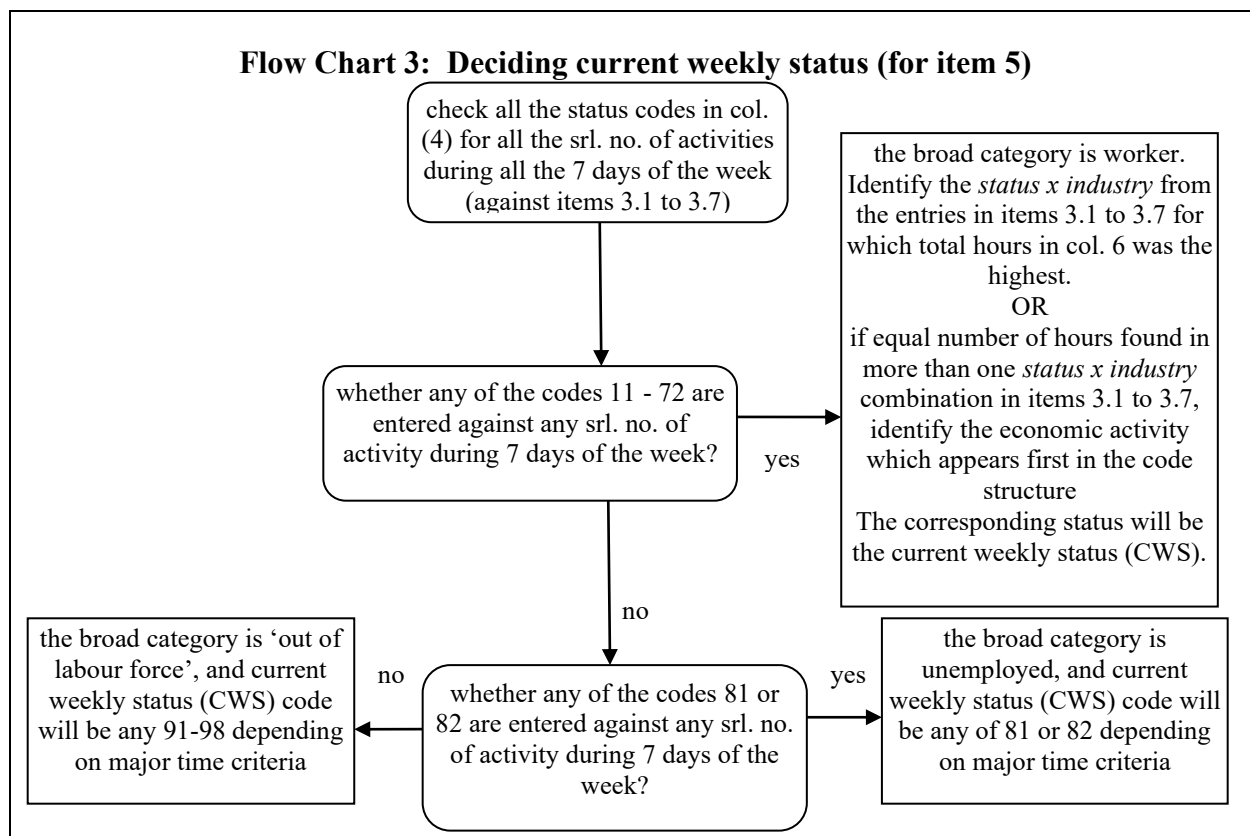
**Flow Chart 3: Deciding current weekly status (for item 5)**

check all the status codes in col. (4) for all the srl. no. of activities during all the 7 days of the week (against items 3.1 to 3.7)

the broad category is worker. Identify the *status x industry* from the entries in items 3.1 to 3.7 for which total hours in col. 6 was the highest.
OR
if equal number of hours found in more than one *status x industry* combination in items 3.1 to 3.7, identify the economic activity which appears first in the code structure
The corresponding status will be the current weekly status (CWS).

whether any of the codes 11 - 72 are entered against any srl. no. of activity during 7 days of the week?

yes

no

the broad category is 'out of labour force', and current weekly status (CWS) code will be any 91-98 depending on major time criteria

no

whether any of the codes 81 or 82 are entered against any srl. no. of activity during 7 days of the week?

yes

the broad category is unemployed, and current weekly status (CWS) code will be any of 81 or 82 depending on major time criteria